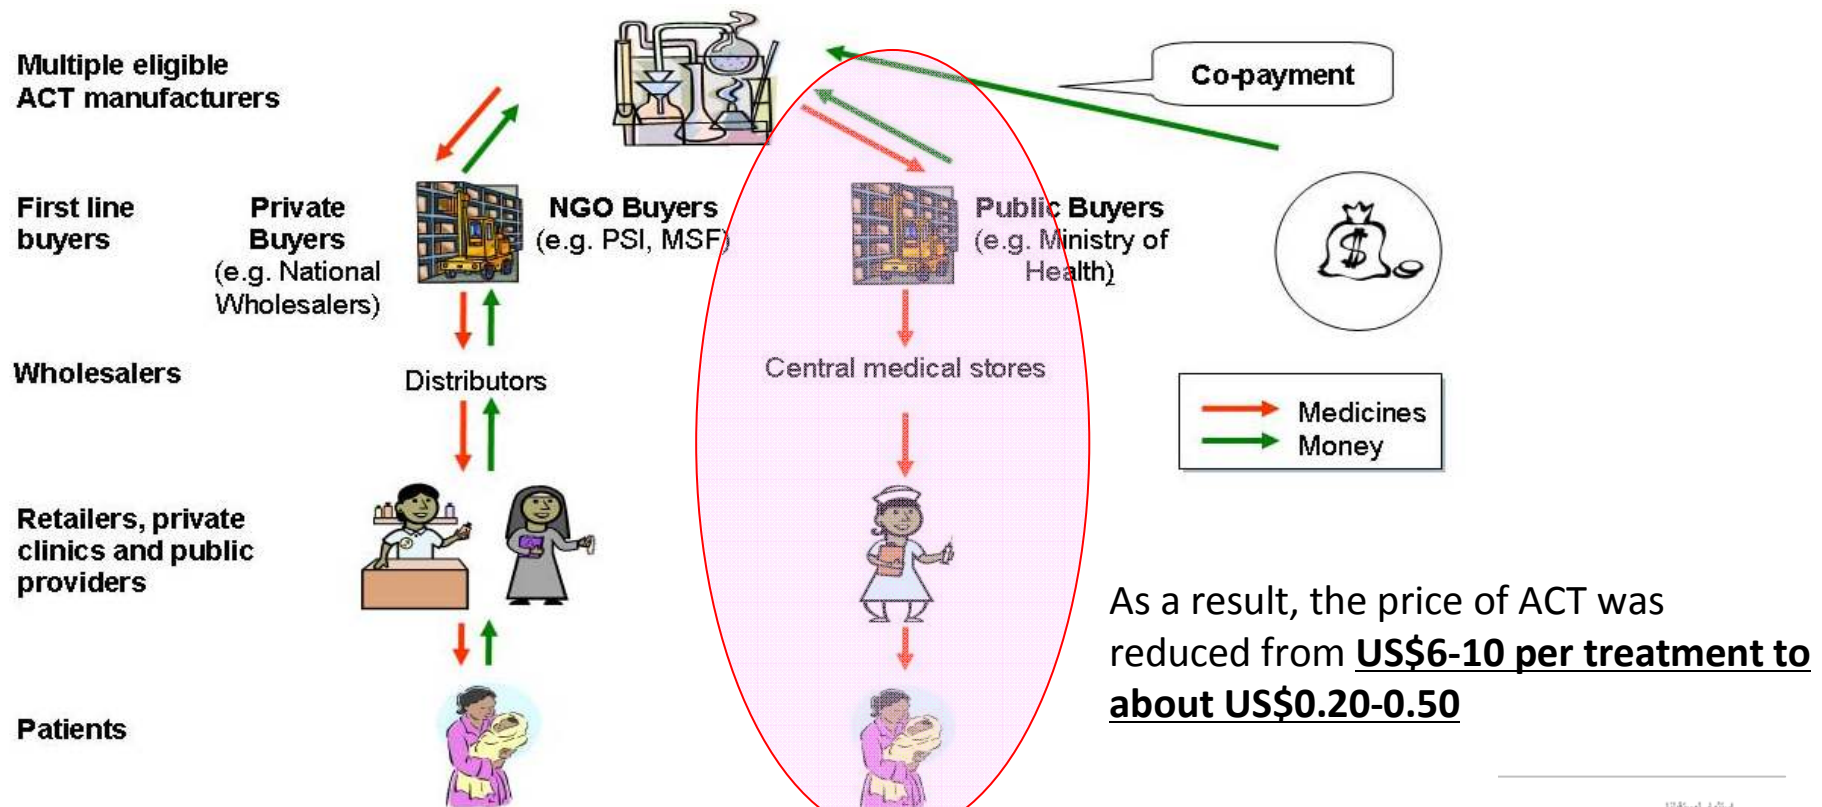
Multiple eligible ACT manufacturers

Co-payment

First line buyers

Private Buyers (e.g. National Wholesalers)

NGO Buyers (e.g. PSI, MSF)

Public Buyers (e.g. Ministry of Health)

Wholesalers

Distributors

Central medical stores

Medicines
Money

Retailers, private clinics and public providers

Patients

As a result, the price of ACT was reduced from **US$6-10 per treatment to about US$0.20-0.50**